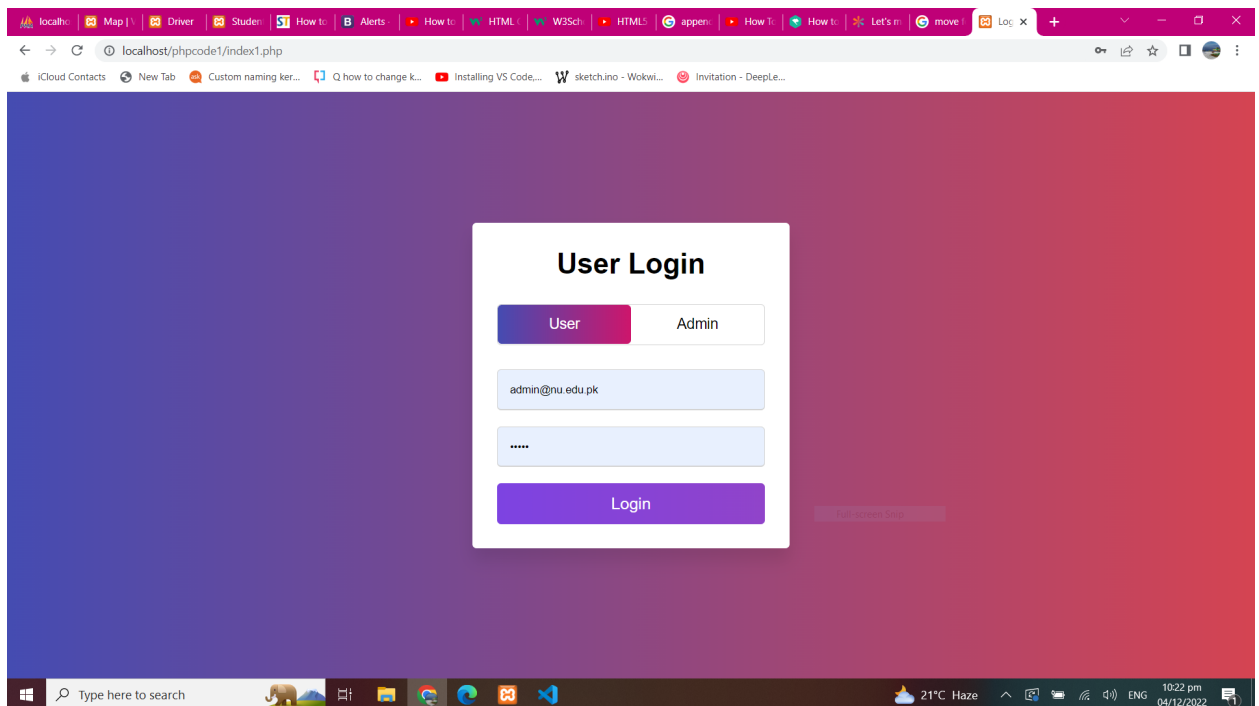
localho | Map | | Driver | Studen | How to | Alerts | How to | HTML | W3Sch | HTML5 | appen | How To | How to | Let's m | move | Log ×

localhost/phpcode1/index1.php

iCloud Contacts | New Tab | Custom naming ker... | Q how to change k... | Installing VS Code,... | sketch.ino - Wokwi... | Invitation - DeepLe...

User Login

User | Admin

admin@nu.edu.pk

•••••

Login

Full-screen Snip

Type here to search

21°C Haze | ENG | 10:22 pm 04/12/2022